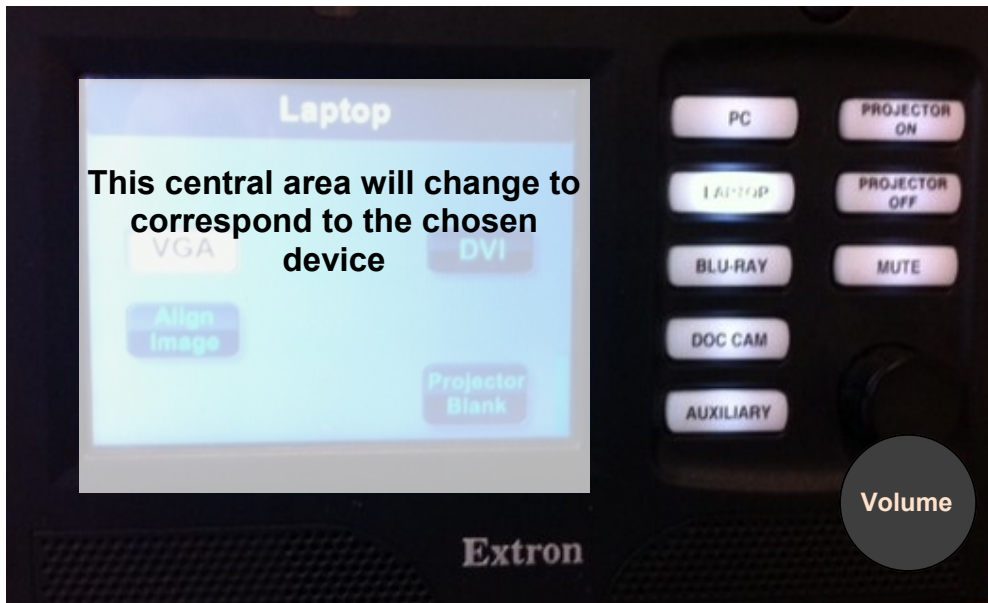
Laptop

This central area will change to correspond to the chosen device

VGA

DVI

Align Image

Projector Blank

PC

LAPTOP

BLU-RAY

DOC CAM

AUXILIARY

PROJECTOR ON

PROJECTOR OFF

MUTE

Volume

Extron